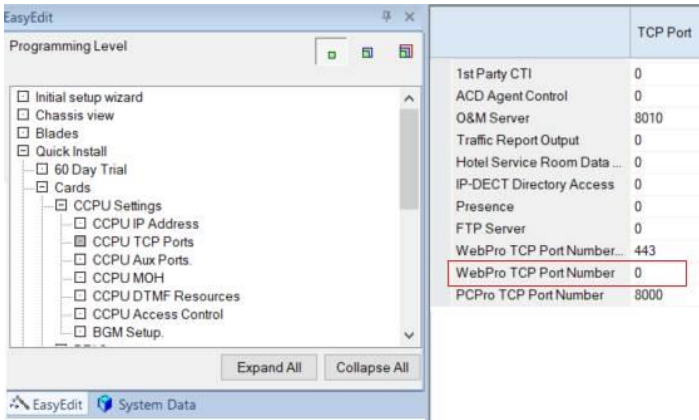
EasyEdit

Programming Level

Initial setup wizard
Chassis view
Blades
Quick Install
60 Day Trial
Cards
CCPU Settings
CCPU IP Address
CCPU TCP Ports
CCPU Aux Ports.
CCPU MOH
CCPU DTMF Resources
CCPU Access Control
BGM Setup.

Expand All
Collapse All

EasyEdit
System Data

| | TCP Port |
|---|---|
| 1st Party CTI | 0 |
| ACD Agent Control | 0 |
| O&M Server | 8010 |
| Traffic Report Output | 0 |
| Hotel Service Room Data ... | 0 |
| IP-DECT Directory Access | 0 |
| Presence | 0 |
| FTP Server | 0 |
| WebPro TCP Port Number... | 443 |
| WebPro TCP Port Number | 0 |
| PCPro TCP Port Number | 8000 |